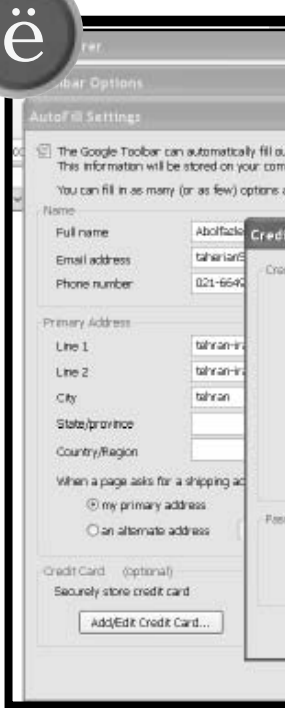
ë

rer

bar Options

AutoFill Settings

The Google Toolbar can automatically fill ou This information will be stored on your com

You can fill in as many (or as few) options a

Name

Full name Abolfazl

Email address taherian

Phone number 021-6640

Credi

Cre

Primary Address

Line 1 tahran-ir

Line 2 tahran-ir

City tahran

State/province

Country/Region

When a page asks for a shipping ac

my primary address

an alternate address

Pas

Credit Card (optional)

Securely store credit card

Add/Edit Credit Card...